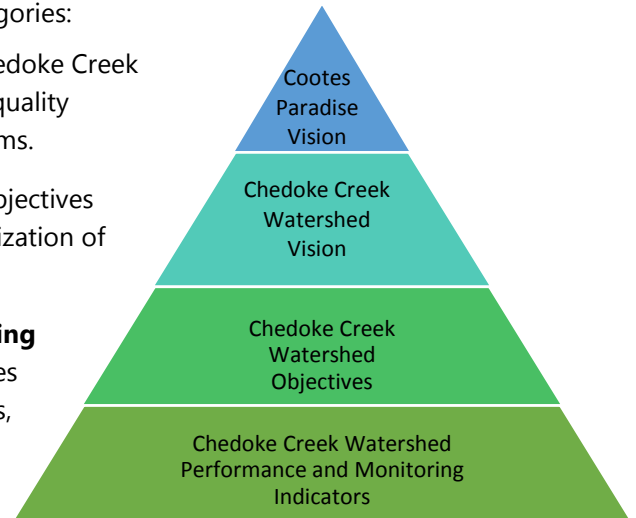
gories:

edoke Creek
quality
ms.

jectives
ization of

ing
es
s,

Cootes Paradise Vision

Chedoke Creek Watershed Vision

Chedoke Creek Watershed Objectives

Chedoke Creek Watershed Performance and Monitoring Indicators